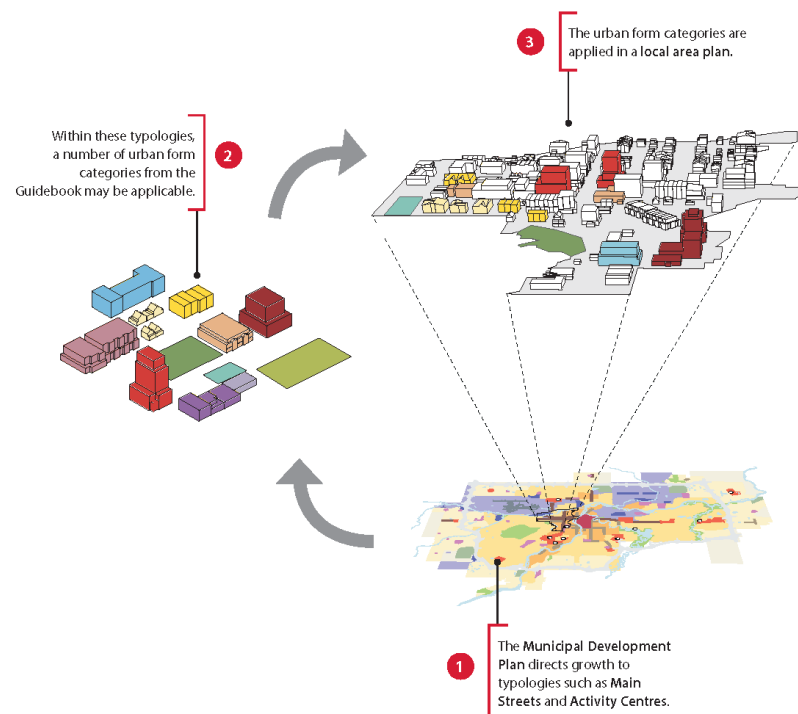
3
The urban form categories are applied in a local area plan.

Within these typologies, a number of urban form categories from the Guidebook may be applicable.
2

1
The Municipal Development Plan directs growth to typologies such as Main Streets and Activity Centres.